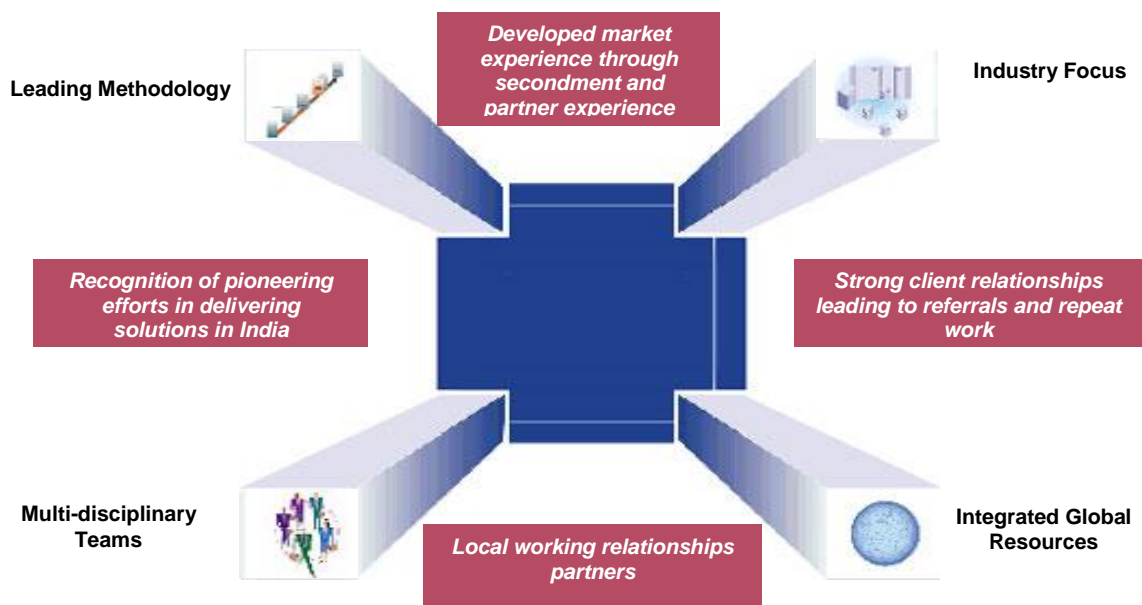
Developed market experience through secondment and partner experience

Leading Methodology

Industry Focus

Recognition of pioneering efforts in delivering solutions in India

Strong client relationships leading to referrals and repeat work

Multi-disciplinary Teams

Integrated Global Resources

Local working relationships partners